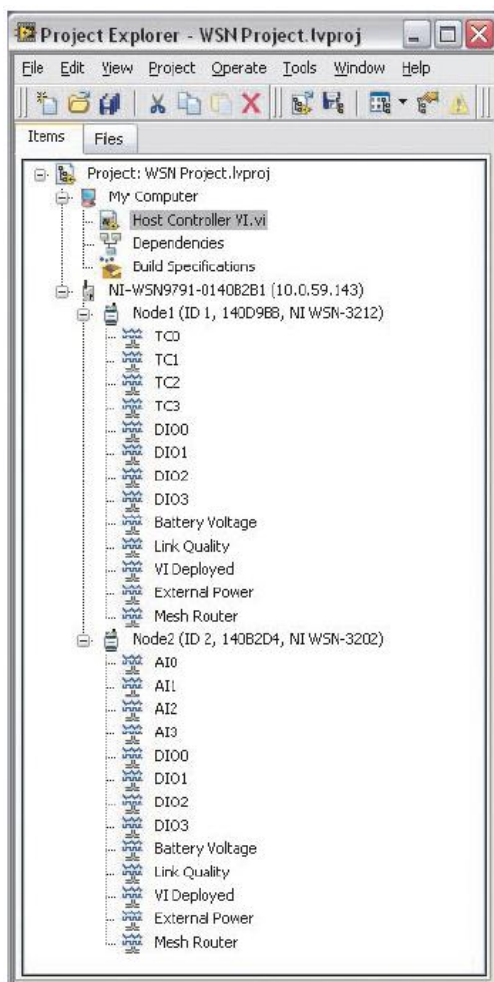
Project Explorer - WSN Project.lvproj

File Edit View Project Operate Tools Window Help

Items Files

Project: WSN Project.lvproj
My Computer
Host Controller VI.vi
Dependencies
Build Specifications
NI-WSN9791-0140B2B1 (10.0.59.143)
Node1 (ID 1, 140D9B8, NI WSN-3212)
TC0
TC1
TC2
TC3
DIO0
DIO1
DIO2
DIO3
Battery Voltage
Link Quality
VI Deployed
External Power
Mesh Router
Node2 (ID 2, 140B2D4, NI WSN-3202)
AI0
AI1
AI2
AI3
DIO0
DIO1
DIO2
DIO3
Battery Voltage
Link Quality
VI Deployed
External Power
Mesh Router